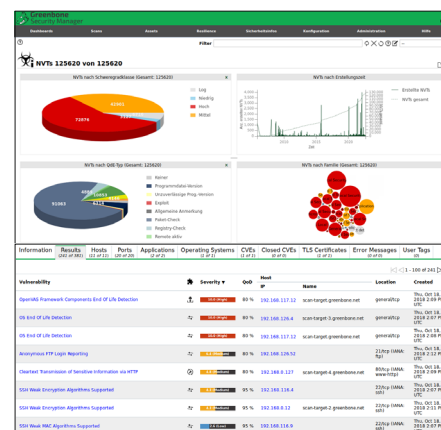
Greenbone Security Manager

Dashboards | Scans | Assets | Resilience | Sicherheitsinfos | Konfiguration | Administration | Hilfe

Filter

NVTs 125620 von 125620

NVTs nach Schweregradklasse (Gesamt: 125620)

Log
Niedrig
Hoch
Mittel

72876
50601

NVTs nach Erstellungszeit

Erstellte NVTs
NVTs gesamt

NVTs nach QdE-Typ (Gesamt: 125620)

91063

Keiner
Programmdatei-Version
Unzuverlässige Prog.-Version
Exploit
Allgemeine Anmerkung
Paket-Check
Registry-Check
Remote aktiv

NVTs nach Familie (Gesamt: 125620)

Information | Results (261 of 361) | Hosts (11 of 11) | Ports (20 of 20) | Applications (2 of 2) | Operating Systems (1 of 1) | CVEs (1 of 1) | Closed CVEs (0 of 0) | TLS Certificates (2 of 2) | Error Messages (0 of 0) | User Tags (0)

1 - 100 of 241

| Vulnerability | | Severity ▼ | QoD | Host IP | Name | Location | Created |
|---|---|---|---|---|---|---|---|
| OpenVAS Framework Components End Of Life Detection | | 10.0 (High) | 80 % | 192.168.117.12 | scan-target.greenbone.net | general/tcp | Thu, Oct 18, 2018 2:09 PM UTC |
| OS End Of Life Detection | | 10.0 (High) | 80 % | 192.168.126.4 | scan-target-3.greenbone.net | general/tcp | Thu, Oct 18, 2018 2:09 PM UTC |
| OS End Of Life Detection | | 10.0 (High) | 80 % | 192.168.117.12 | scan-target.greenbone.net | general/tcp | Thu, Oct 18, 2018 2:09 PM UTC |
| Anonymous FTP Login Reporting | | 6.4 (Medium) | 80 % | 192.168.126.52 | | 21/tcp (IANA: ftp) | Thu, Oct 18, 2018 2:09 PM UTC |
| Cleartext Transmission of Sensitive Information via HTTP | | 4.8 (Medium) | 80 % | 192.168.8.127 | scan-target-4.greenbone.net | 80/tcp (IANA: www-http) | Thu, Oct 18, 2018 2:09 PM UTC |
| SSH Weak Encryption Algorithms Supported | | 4.3 (Medium) | 95 % | 192.168.116.4 | | 22/tcp (IANA: ssh) | Thu, Oct 18, 2018 2:09 PM UTC |
| SSH Weak Encryption Algorithms Supported | | 4.3 (Medium) | 95 % | 192.168.8.12 | scan-target-2.greenbone.net | 22/tcp (IANA: ssh) | Thu, Oct 18, 2018 2:09 PM UTC |
| SSH Weak MAC Algorithms Supported | | 2.6 (Low) | 95 % | 192.168.116.9 | | 22/tcp (IANA: ssh) | Thu, Oct 18, |